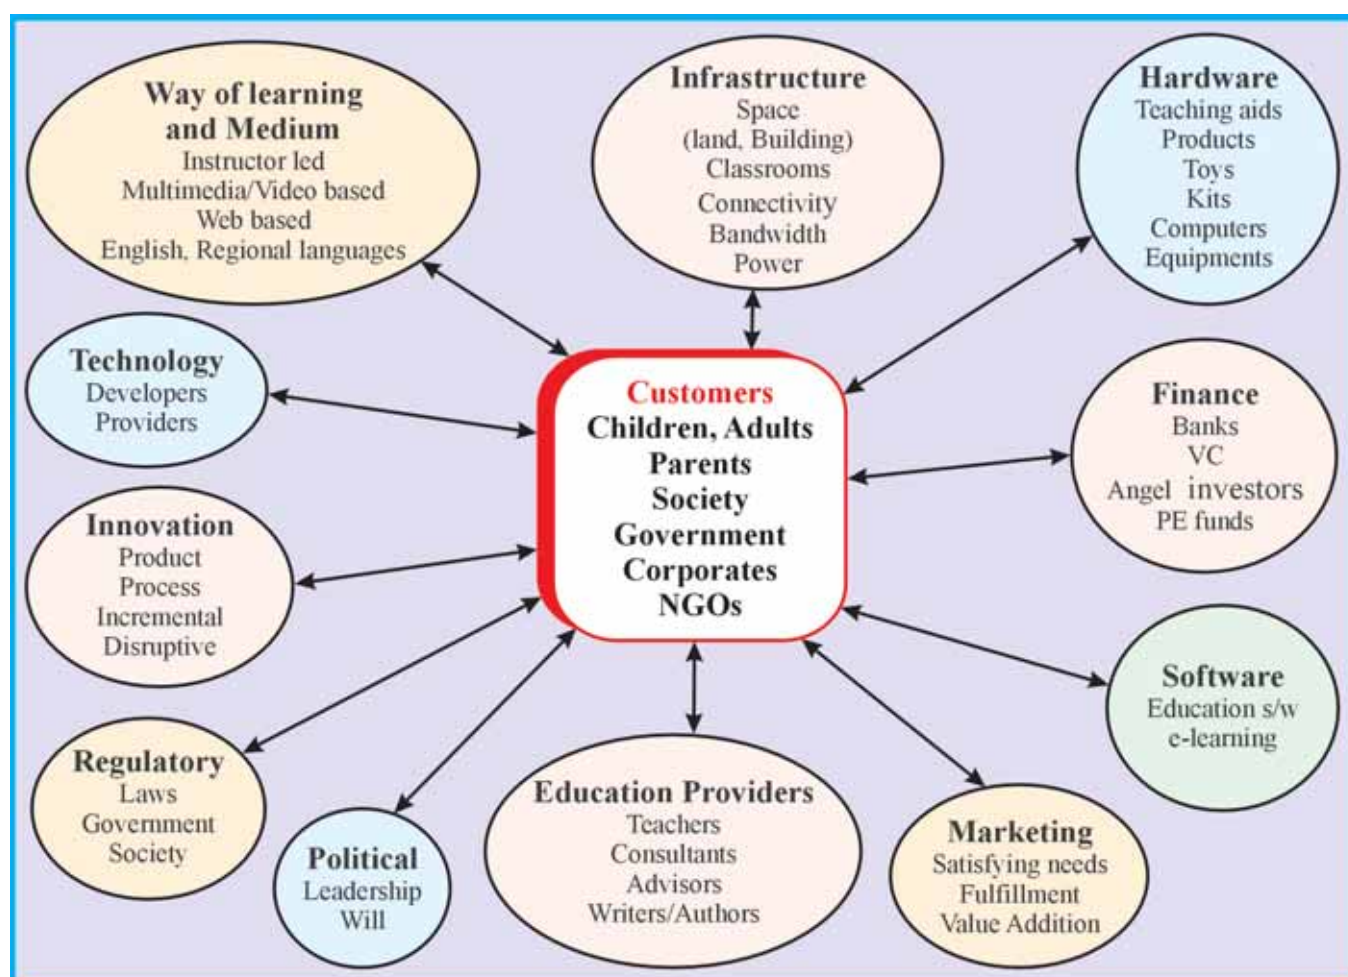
Way of learning and Medium
Instructor led
Multimedia/Video based
Web based
English, Regional languages

Infrastructure
Space
(land, Building)
Classrooms
Connectivity
Bandwidth
Power

Hardware
Teaching aids
Products
Toys
Kits
Computers
Equipments

Technology
Developers
Providers

Customers
Children, Adults
Parents
Society
Government
Corporates
NGOs

Finance
Banks
VC
Angel investors
PE funds

Innovation
Product
Process
Incremental
Disruptive

Software
Education s/w
e-learning

Regulatory
Laws
Government
Society

Political
Leadership
Will

Education Providers
Teachers
Consultants
Advisors
Writers/Authors

Marketing
Satisfying needs
Fulfillment
Value Addition